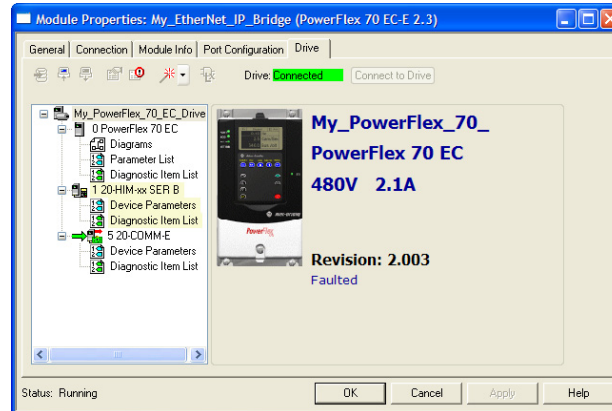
Module Properties: My_EtherNet_IP_Bridge (PowerFlex 70 EC-E 2.3)

General | Connection | Module Info | Port Configuration | Drive

Drive: Connected | Connect to Drive

My_PowerFlex_70_EC_Drive
0 PowerFlex 70 EC
Diagrams
Parameter List
Diagnostic Item List
1 20-HIM-xx SER B
Device Parameters
Diagnostic Item List
5 20-COMM-E
Device Parameters
Diagnostic Item List

My_PowerFlex_70_
PowerFlex 70 EC
480V 2.1A

Revision: 2.003
Faulted

Status: Running

OK | Cancel | Apply | Help